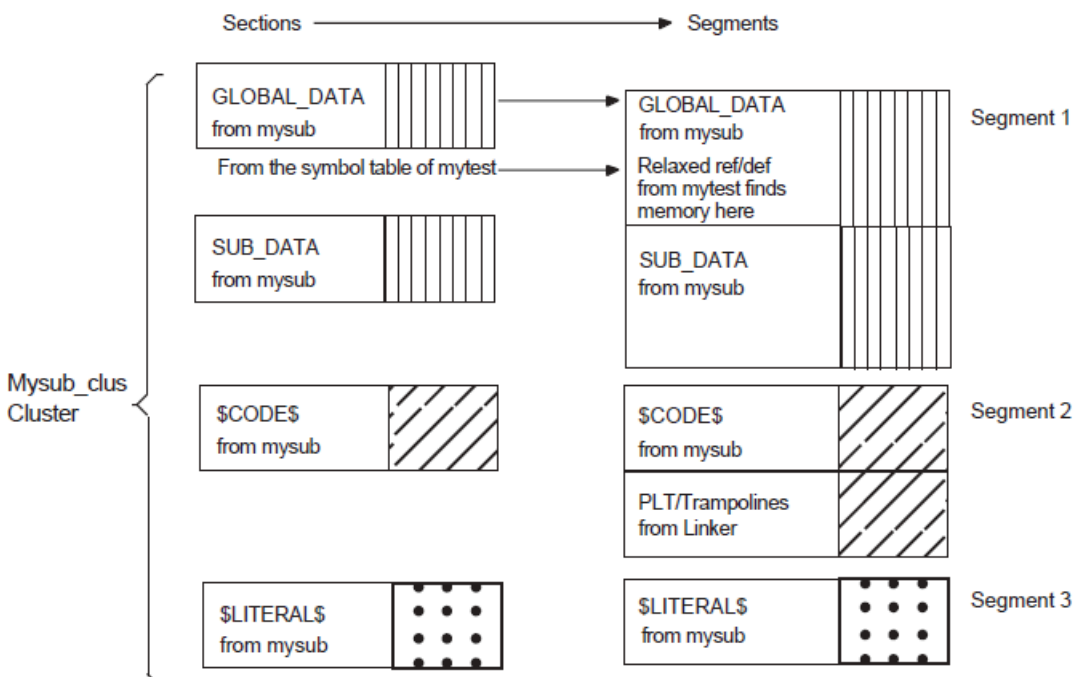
Sections → Segments

Mysub_clus Cluster

GLOBAL_DATA from mysub

From the symbol table of mytest

SUB_DATA from mysub

$CODE$ from mysub

$LITERAL$ from mysub

GLOBAL_DATA from mysub

Relaxed ref/def from mytest finds memory here

SUB_DATA from mysub

Segment 1

$CODE$ from mysub

PLT/Trampolines from Linker

Segment 2

$LITERAL$ from mysub

Segment 3